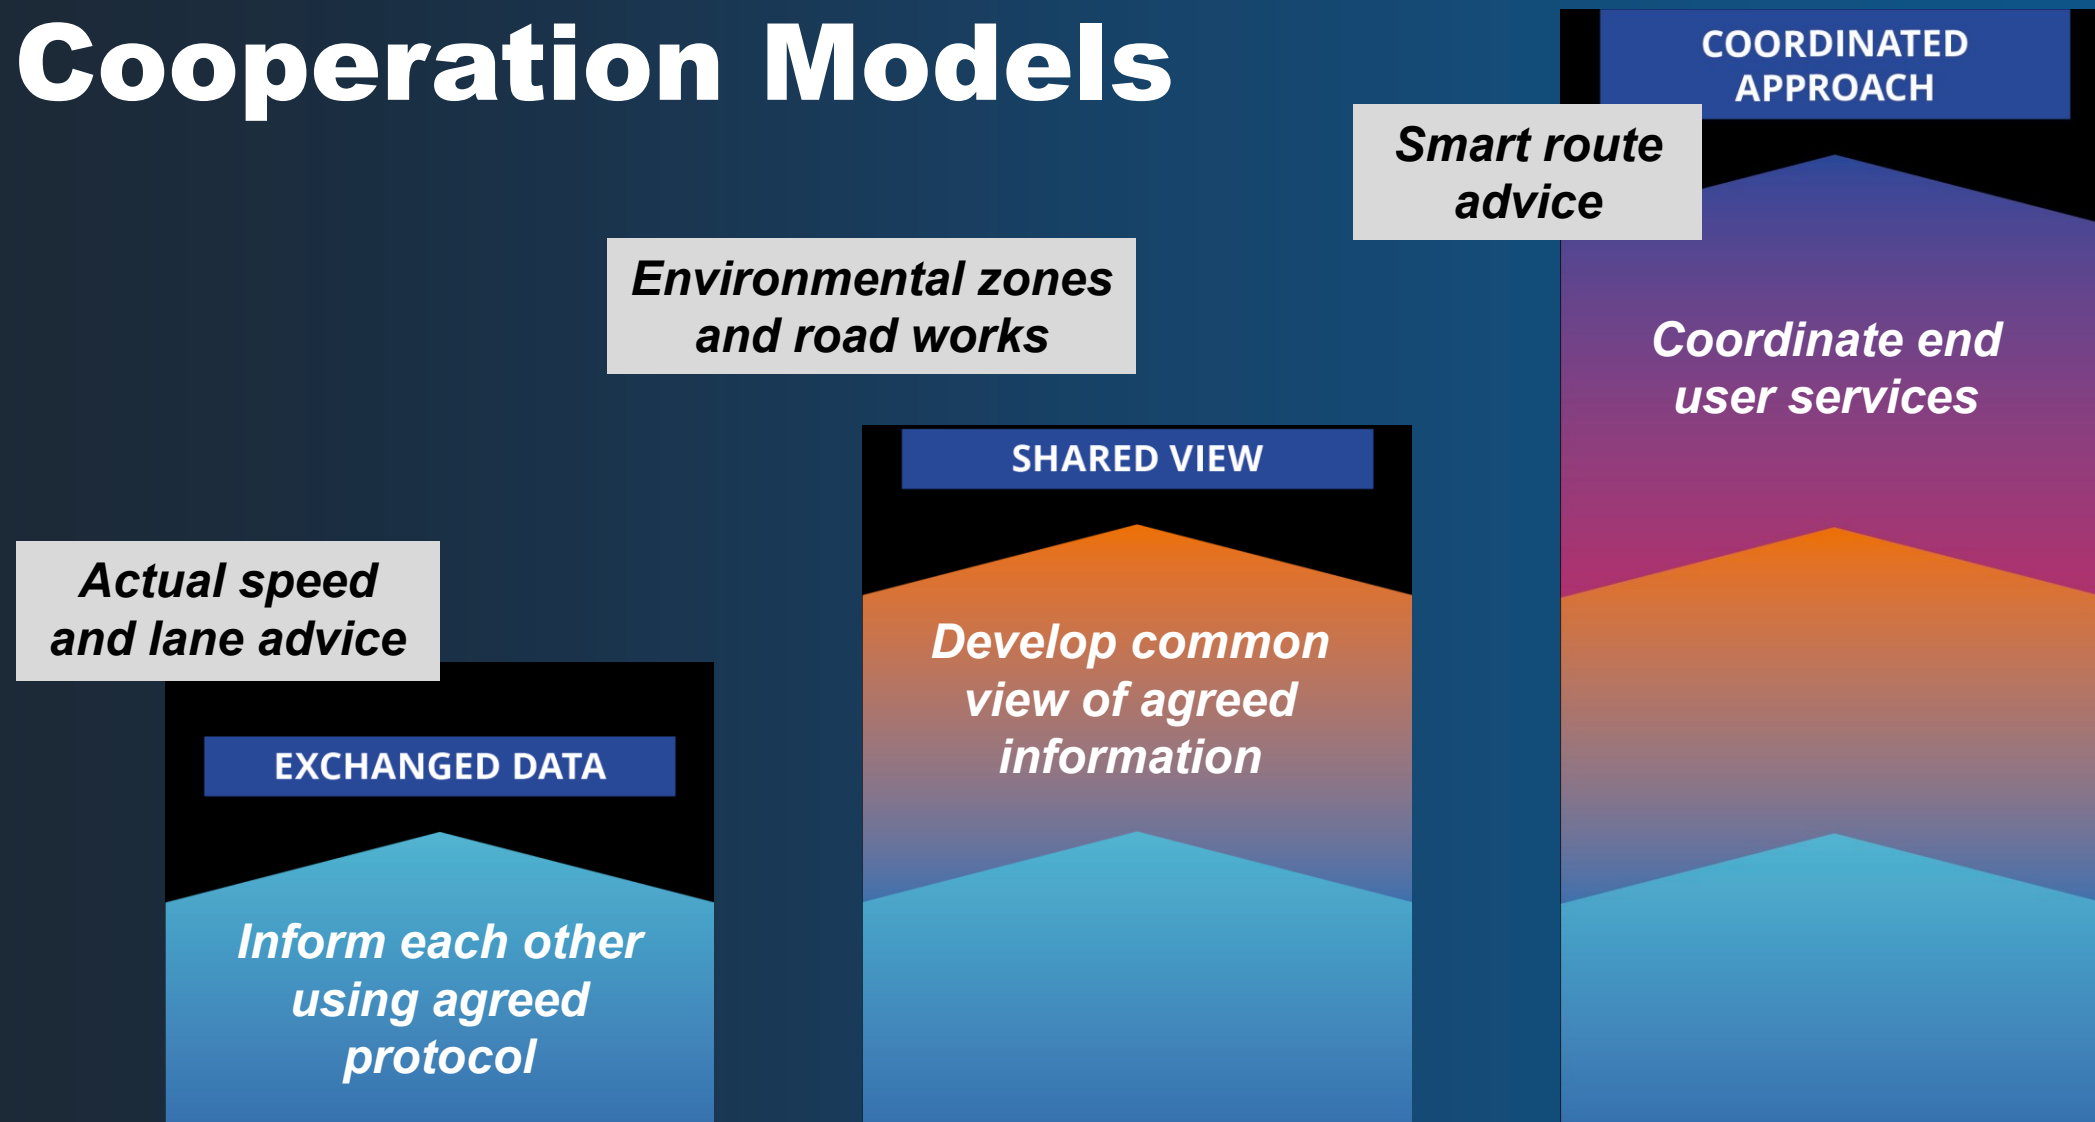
Cooperation Models

Actual speed and lane advice

EXCHANGED DATA

Inform each other using agreed protocol

Environmental zones and road works

SHARED VIEW

Develop common view of agreed information

Smart route advice

COORDINATED APPROACH

Coordinate end user services